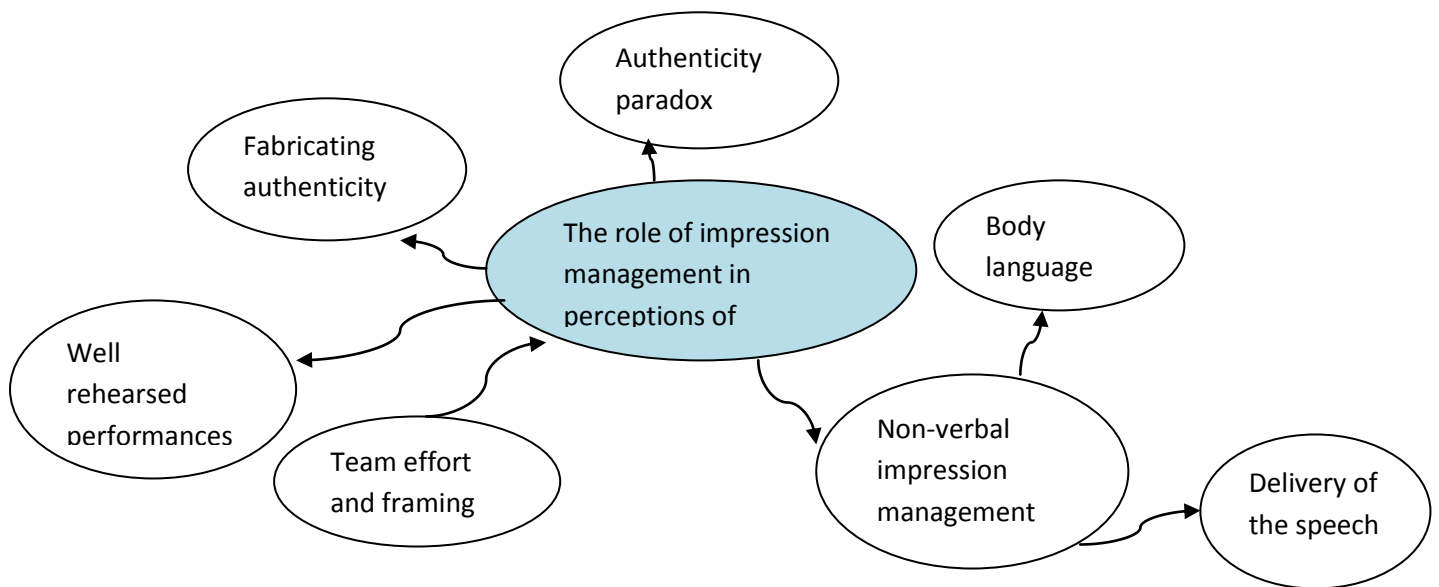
Authenticity paradox

Fabricating authenticity

The role of impression management in perceptions of

Body language

Well rehearsed performances

Team effort and framing

Non-verbal impression management

Delivery of the speech